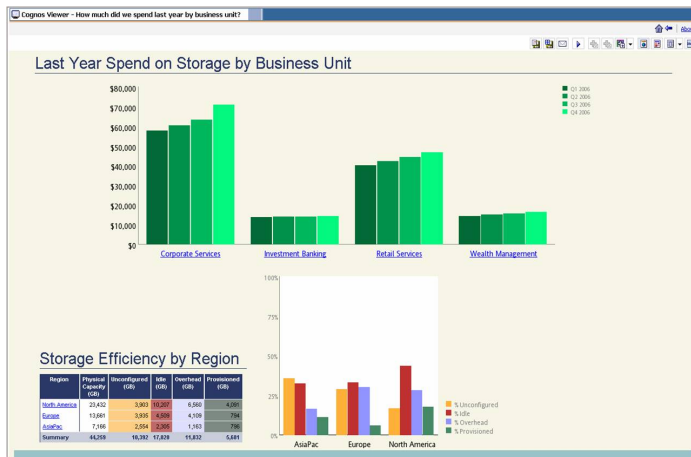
Cognos Viewer - How much did we spend last year by business unit?

Abo

Last Year Spend on Storage by Business Unit

$80,000
$70,000
$60,000
$50,000
$40,000
$30,000
$20,000
$10,000
$0

Corporate Services
Investment Banking
Retail Services
Wealth Management

Q1 2006
Q2 2006
Q3 2006
Q4 2006

Storage Efficiency by Region

| Region | Physical Capacity (GB) | Unconfigured (GB) | Idle (GB) | Overhead (GB) | Provisioned (GB) |
|---|---|---|---|---|---|
| North America | 23,432 | 3,903 | 10,267 | 6,560 | 4,095 |
| Europe | 13,661 | 3,935 | 4,509 | 4,109 | 794 |
| AsiaPac | 7,166 | 2,554 | 2,305 | 1,163 | 796 |
| Summary | 44,259 | 10,392 | 17,829 | 11,832 | 5,681 |

100%
75%
50%
25%
0%

AsiaPac
Europe
North America

% Unconfigured
% Idle
% Overhead
% Provisioned